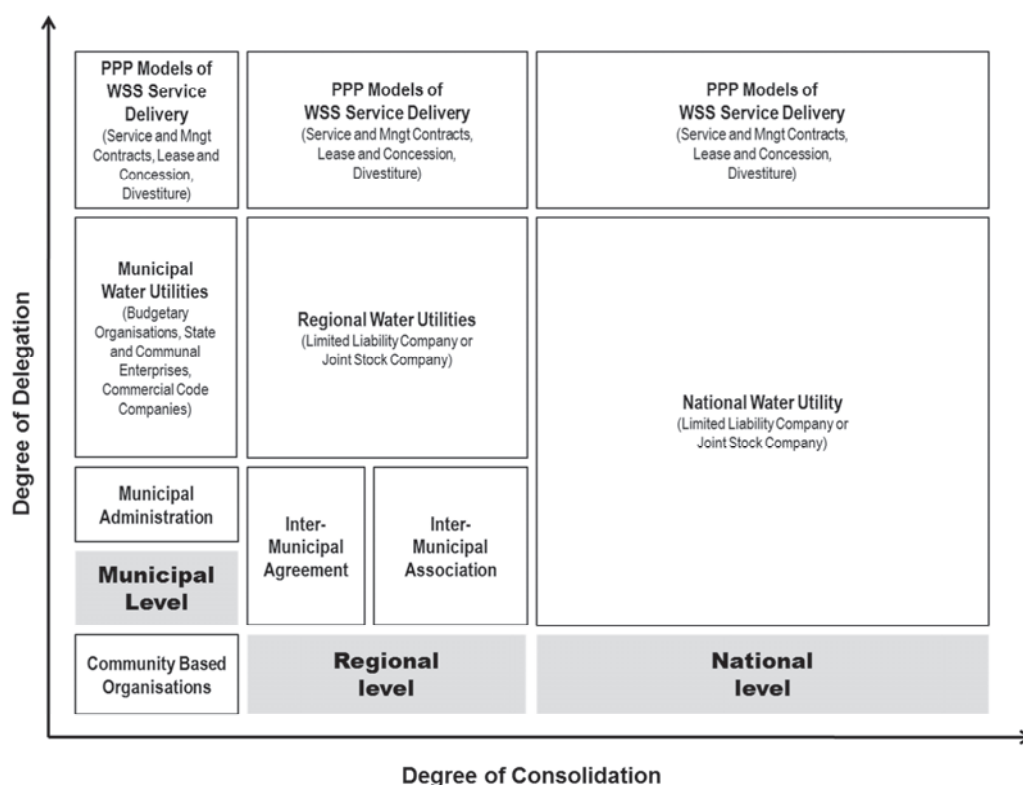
Degree of Delegation

PPP Models of WSS Service Delivery (Service and Mngt Contracts, Lease and Concession, Divestiture)

PPP Models of WSS Service Delivery (Service and Mngt Contracts, Lease and Concession, Divestiture)

PPP Models of WSS Service Delivery (Service and Mngt Contracts, Lease and Concession, Divestiture)

Municipal Water Utilities (Budgetary Organisations, State and Communal Enterprises, Commercial Code Companies)

Regional Water Utilities (Limited Liability Company or Joint Stock Company)

National Water Utility (Limited Liability Company or Joint Stock Company)

Municipal Administration

Inter-Municipal Agreement

Inter-Municipal Association

Municipal Level

Community Based Organisations

Regional level

National level

Degree of Consolidation